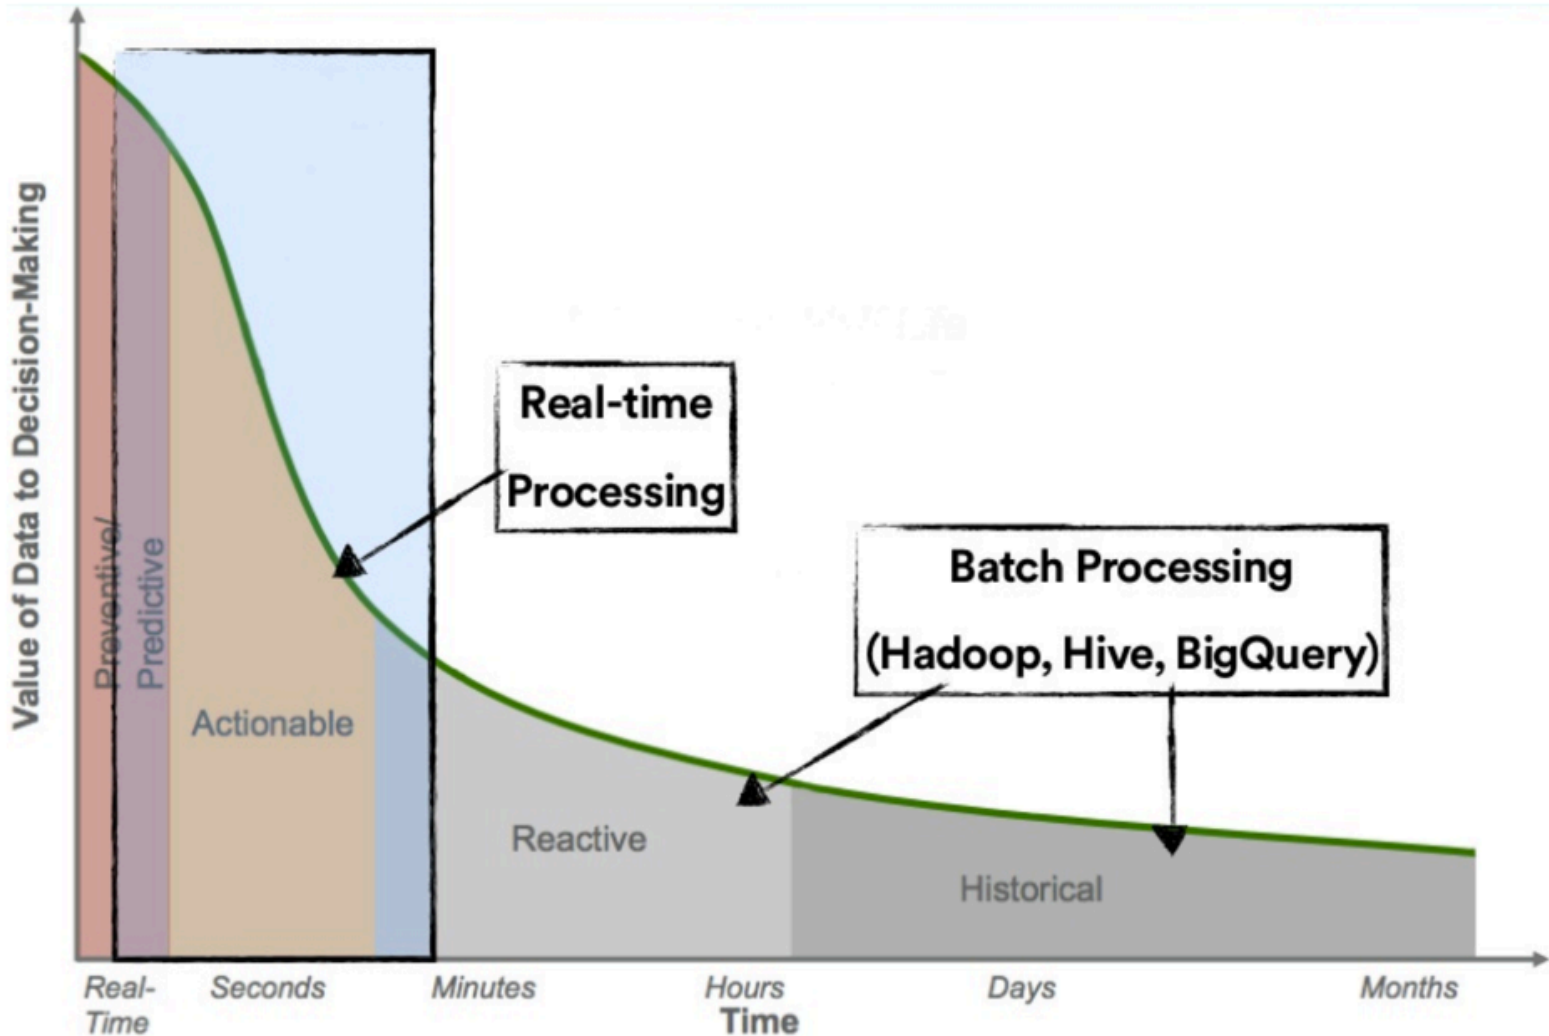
Value of Data to Decision-Making

Preventive/
Predictive

Actionable

Real-time
Processing

Batch Processing
(Hadoop, Hive, BigQuery)

Reactive

Historical

Real-Time
Seconds
Minutes
Hours
Days
Months

Time